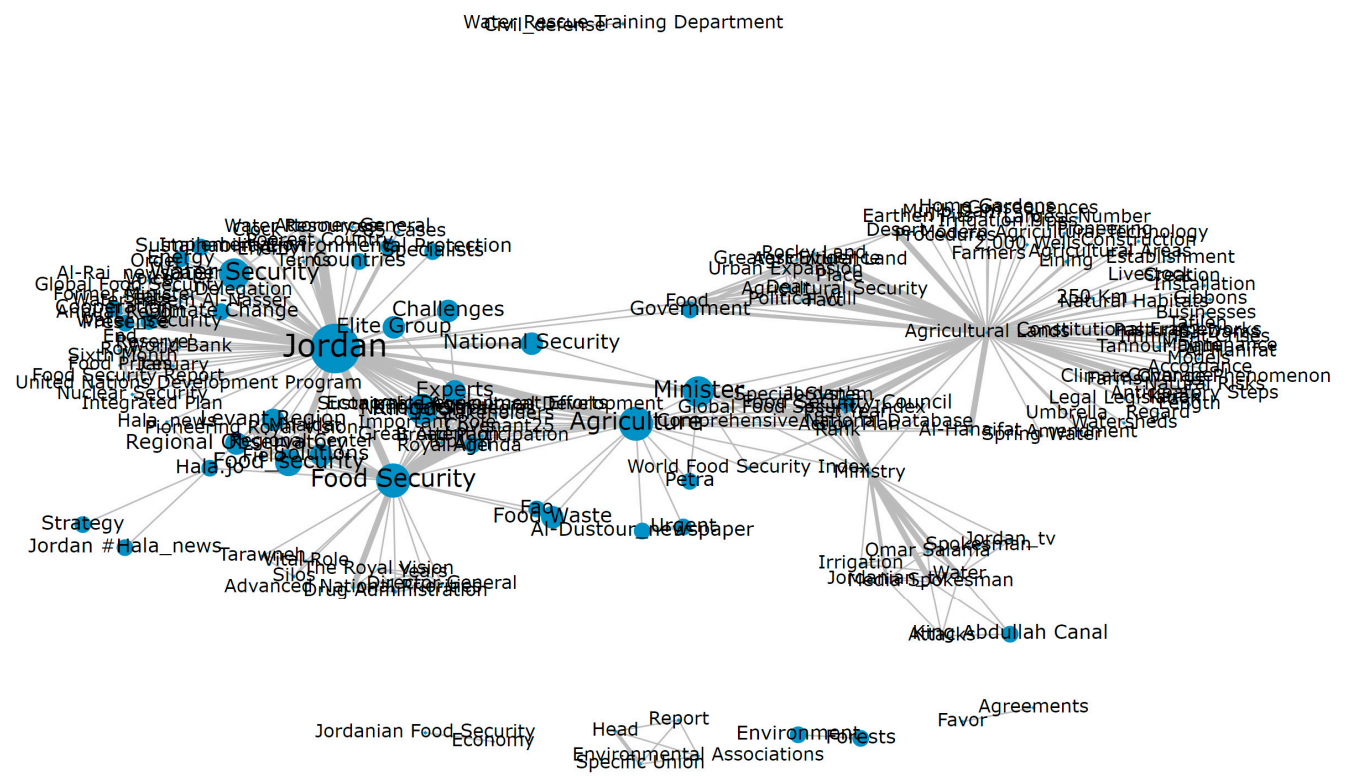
Water Rescue Training Department
Civil_defense

Jordan
Water Security
Challenges
Elite Group
National Security
Al-Rai_newspaper
Global Food Security
Climate Change
Delegation
Water Resources
Countries
Terms
Specialists
Environmental Protection
Cases
Royal Bank
Sixth Month
Food Security Report
United Nations Development Program
Nuclear Security
Integrated Plan
Food Prices
January
Experts
Levant Region
Regional Center
Food Security
Food_security
Relations
Hala_news
Hala.jo
Strategy
Jordan #Hala_news
Royal Agenda
Great Participation
Agriculture
Minister
Government
Food
Agricultural Lands
Political Will
Urban Expansion
Rocky Land
Food Security Council
Global Food Security Index
Comprehensive
National Database
Rank
Al-Hanafi
World Food Security Index
Ministry
Petra
Fao
Food Waste
Al-Dustour_newspaper
Urgent
Tarawneh
Vital Role
The Royal Vision
Silos
Years
Director General
Advanced
Drug Administration
Omar Salama
Jordan_tv
Spokesman
Irrigation
Water
Media Spokesman
King Abdullah Canal
Attacks
Home Gardens
Earthen
Irrigation Lines
Desert
Agricultural Engineering
Farmers
2,000 Wells
Construction
Technology
Establishment
Livestock
Installation
250 Km
Natural Habitats
Businesses
Constitutional
Climate Change Phenomenon
Risks
Steps
Legal
Umbrella
Regard
Watersheds
Spring Water
Models
Accordance
Jordanian Food Security
Economy
Head
Report
Environmental Associations
Specific Union
Environment
Forests
Favor
Agreements